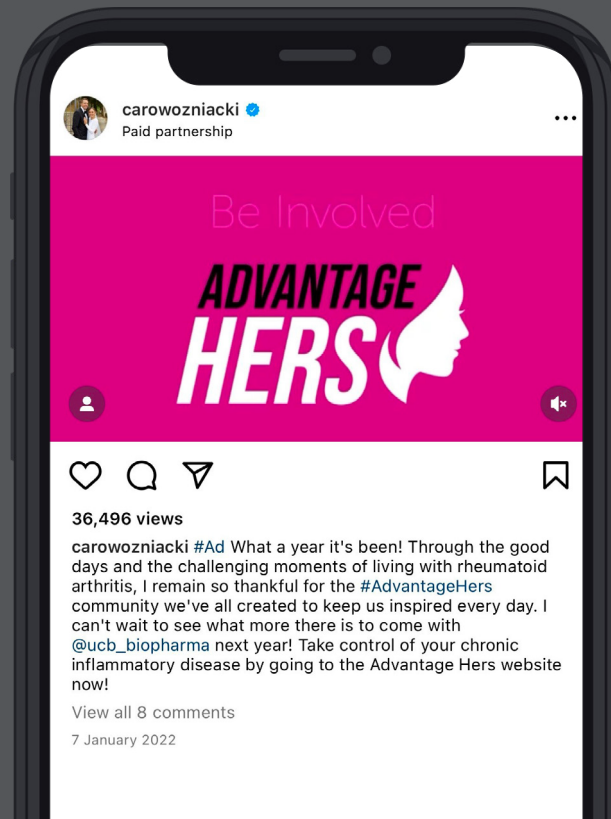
carowozniacki
Paid partnership

Be Involved

ADVANTAGE HERS

36,496 views

carowozniacki #Ad What a year it's been! Through the good days and the challenging moments of living with rheumatoid arthritis, I remain so thankful for the #AdvantageHers community we've all created to keep us inspired every day. I can't wait to see what more there is to come with @ucb_biopharma next year! Take control of your chronic inflammatory disease by going to the Advantage Hers website now!

View all 8 comments

7 January 2022